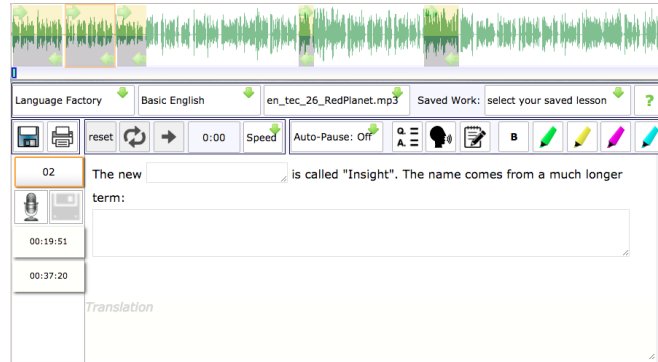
Language Factory
Basic English
en_tec_26_RedPlanet.mp3
Saved Work:
select your saved lesson
?
reset
0:00
Speed
Auto-Pause: Off
Q.
A.
B
02
00:19:51
00:37:20
The new [blank] is called "Insight". The name comes from a much longer term:
Translation